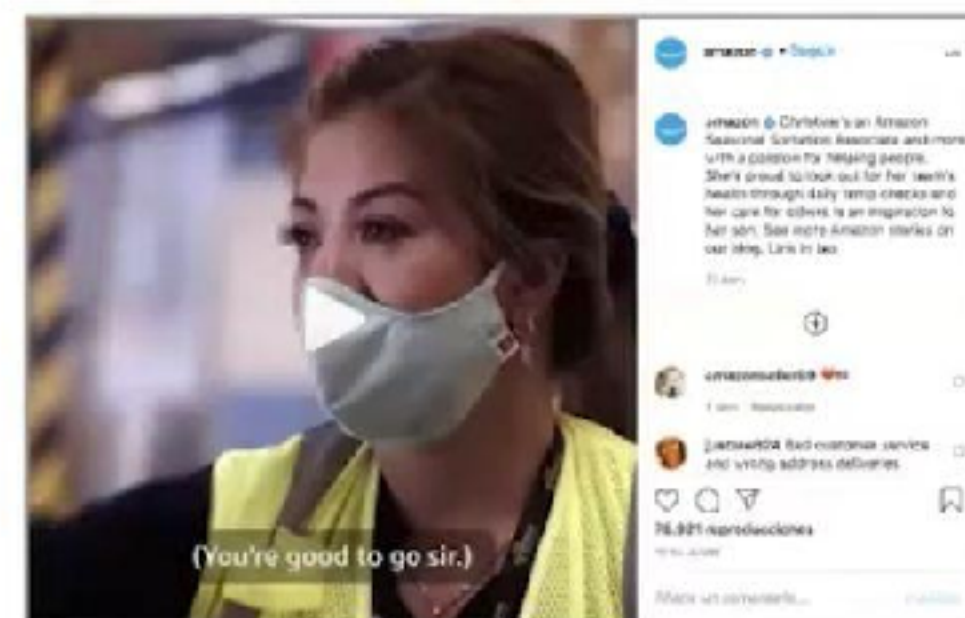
(You're good to go sir.)

amazon • Seguir

amazon Christine's an Amazon Seasonal Sanitation Associate and more with a passion for helping people. She's proud to look out for her team's health through daily temp checks and her care for others is an inspiration to her son. See more Amazon stories on our blog. Link in bio.

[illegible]

amazonsucks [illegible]

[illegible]

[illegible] Bad customer service and wrong address deliveries

76.921 reproducciones

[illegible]

Añade un comentario...

Publicar